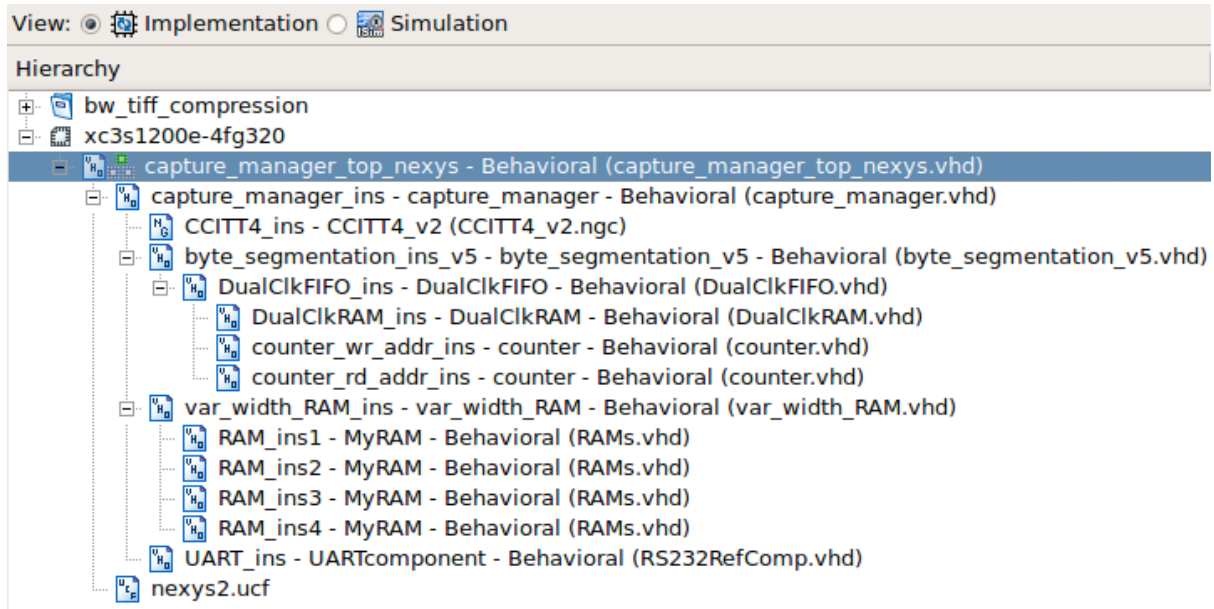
View: Implementation Simulation

Hierarchy

bw_tiff_compression
xc3s1200e-4fg320
capture_manager_top_nexys - Behavioral (capture_manager_top_nexys.vhd)
capture_manager_ins - capture_manager - Behavioral (capture_manager.vhd)
CCITT4_ins - CCITT4_v2 (CCITT4_v2.ngc)
byte_segmentation_ins_v5 - byte_segmentation_v5 - Behavioral (byte_segmentation_v5.vhd)
DualClkFIFO_ins - DualClkFIFO - Behavioral (DualClkFIFO.vhd)
DualClkRAM_ins - DualClkRAM - Behavioral (DualClkRAM.vhd)
counter_wr_addr_ins - counter - Behavioral (counter.vhd)
counter_rd_addr_ins - counter - Behavioral (counter.vhd)
var_width_RAM_ins - var_width_RAM - Behavioral (var_width_RAM.vhd)
RAM_ins1 - MyRAM - Behavioral (RAMs.vhd)
RAM_ins2 - MyRAM - Behavioral (RAMs.vhd)
RAM_ins3 - MyRAM - Behavioral (RAMs.vhd)
RAM_ins4 - MyRAM - Behavioral (RAMs.vhd)
UART_ins - UARTcomponent - Behavioral (RS232RefComp.vhd)
nexys2.ucf